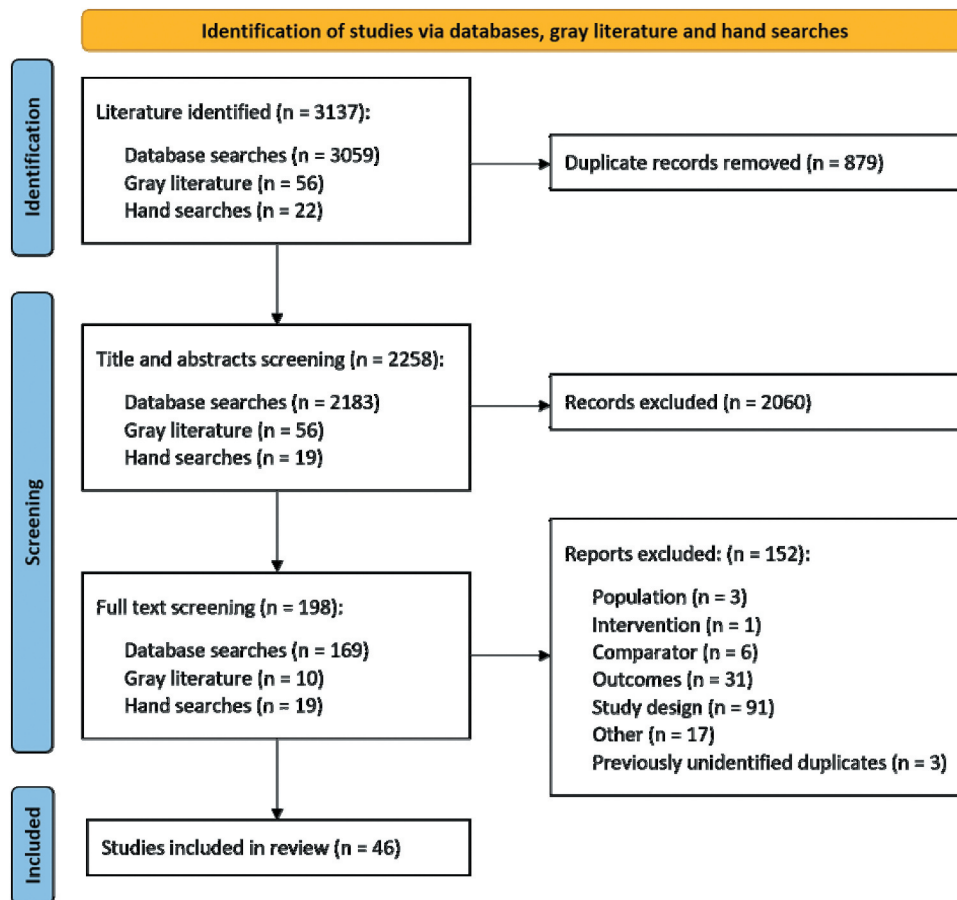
Identification of studies via databases, gray literature and hand searches

Identification

Literature identified (n = 3137):
Database searches (n = 3059)
Gray literature (n = 56)
Hand searches (n = 22)

Duplicate records removed (n = 879)

Screening

Title and abstracts screening (n = 2258):
Database searches (n = 2183)
Gray literature (n = 56)
Hand searches (n = 19)

Records excluded (n = 2060)

Full text screening (n = 198):
Database searches (n = 169)
Gray literature (n = 10)
Hand searches (n = 19)

Reports excluded: (n = 152):
Population (n = 3)
Intervention (n = 1)
Comparator (n = 6)
Outcomes (n = 31)
Study design (n = 91)
Other (n = 17)
Previously unidentified duplicates (n = 3)

Included

Studies included in review (n = 46)